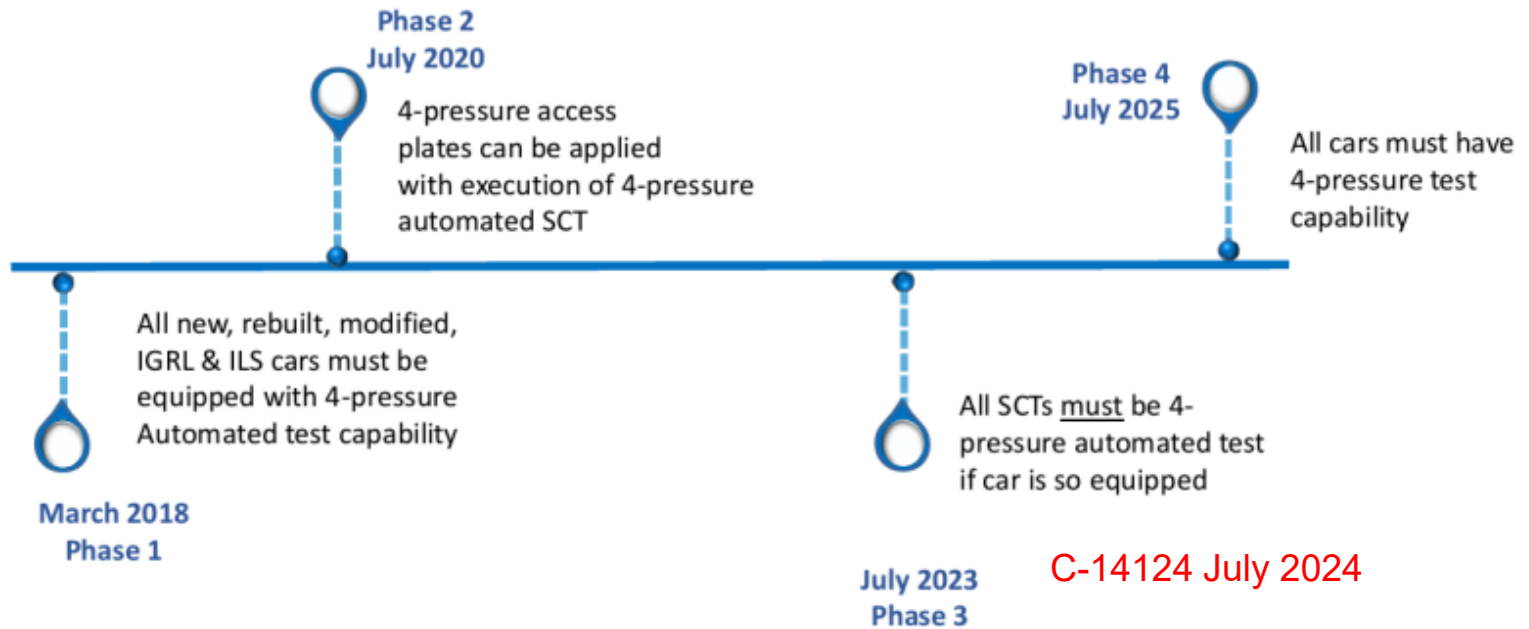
Phase 2
July 2020

4-pressure access plates can be applied with execution of 4-pressure automated SCT

Phase 4
July 2025

All cars must have 4-pressure test capability

All new, rebuilt, modified, IGRL & ILS cars must be equipped with 4-pressure Automated test capability

March 2018
Phase 1

All SCTs must be 4-pressure automated test if car is so equipped

July 2023
Phase 3

C-14124 July 2024